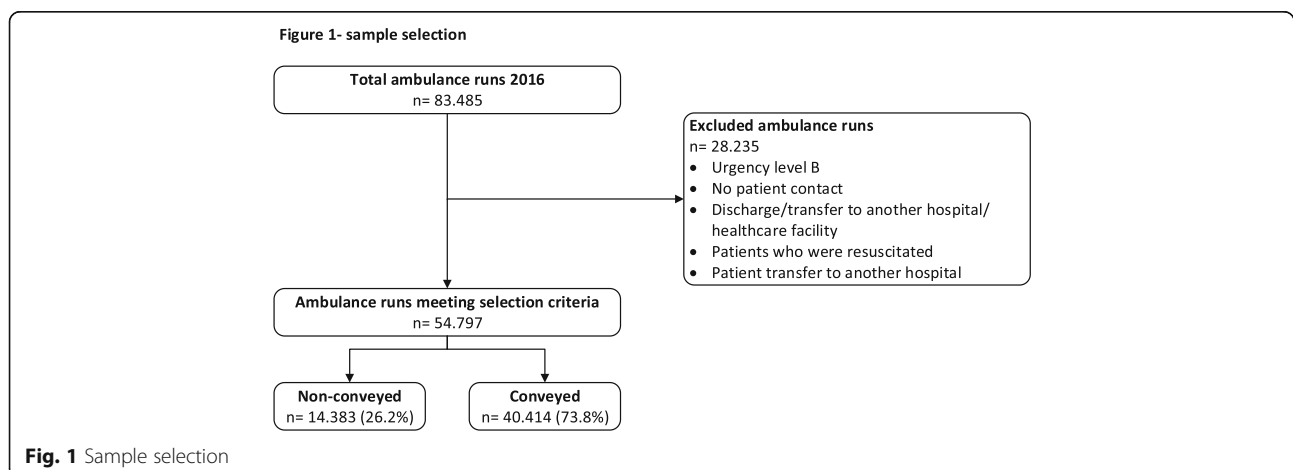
Figure 1- sample selection

Total ambulance runs 2016
n= 83.485

Excluded ambulance runs
n= 28.235
• Urgency level B
• No patient contact
• Discharge/transfer to another hospital/ healthcare facility
• Patients who were resuscitated
• Patient transfer to another hospital

Ambulance runs meeting selection criteria
n= 54.797

Non-conveyed
n= 14.383 (26.2%)

Conveyed
n= 40.414 (73.8%)

Fig. 1 Sample selection